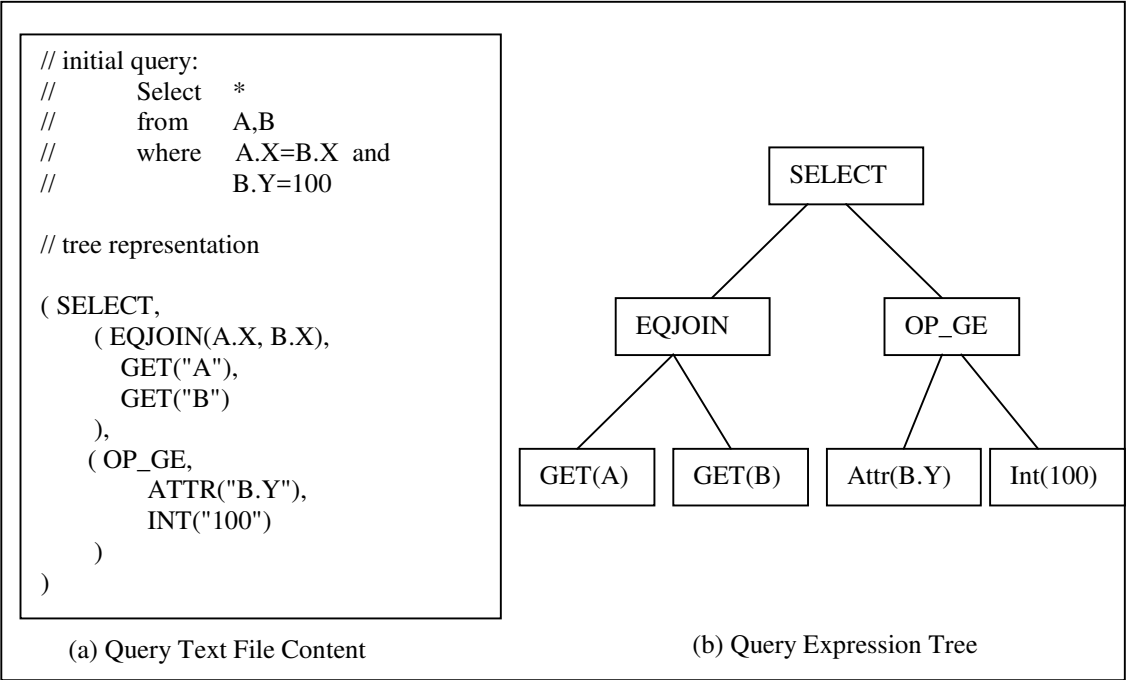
// initial query:
// Select *
// from A,B
// where A.X=B.X and
// B.Y=100

// tree representation

( SELECT,
( EQJOIN(A.X, B.X),
GET("A"),
GET("B")
),
( OP_GE,
ATTR("B.Y"),
INT("100")
)
)

(a) Query Text File Content

SELECT

EQJOIN

OP_GE

GET(A)

GET(B)

Attr(B.Y)

Int(100)

(b) Query Expression Tree